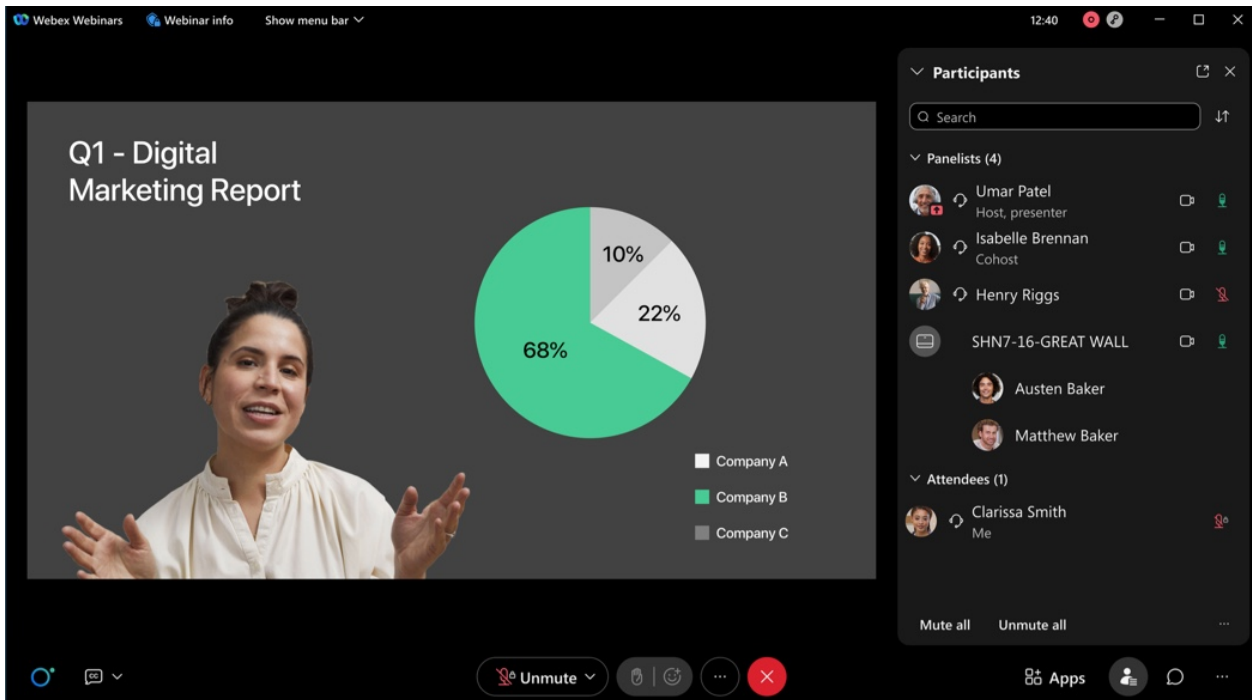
Webex Webinars Webinar info Show menu bar

12:40

Q1 - Digital Marketing Report

10%
22%
68%

Company A
Company B
Company C

Participants

Search

Panelists (4)

Umar Patel
Host, presenter

Isabelle Brennan
Cohost

Henry Riggs

SHN7-16-GREAT WALL

Austen Baker

Matthew Baker

Attendees (1)

Clarissa Smith
Me

Mute all Unmute all

Unmute

Apps